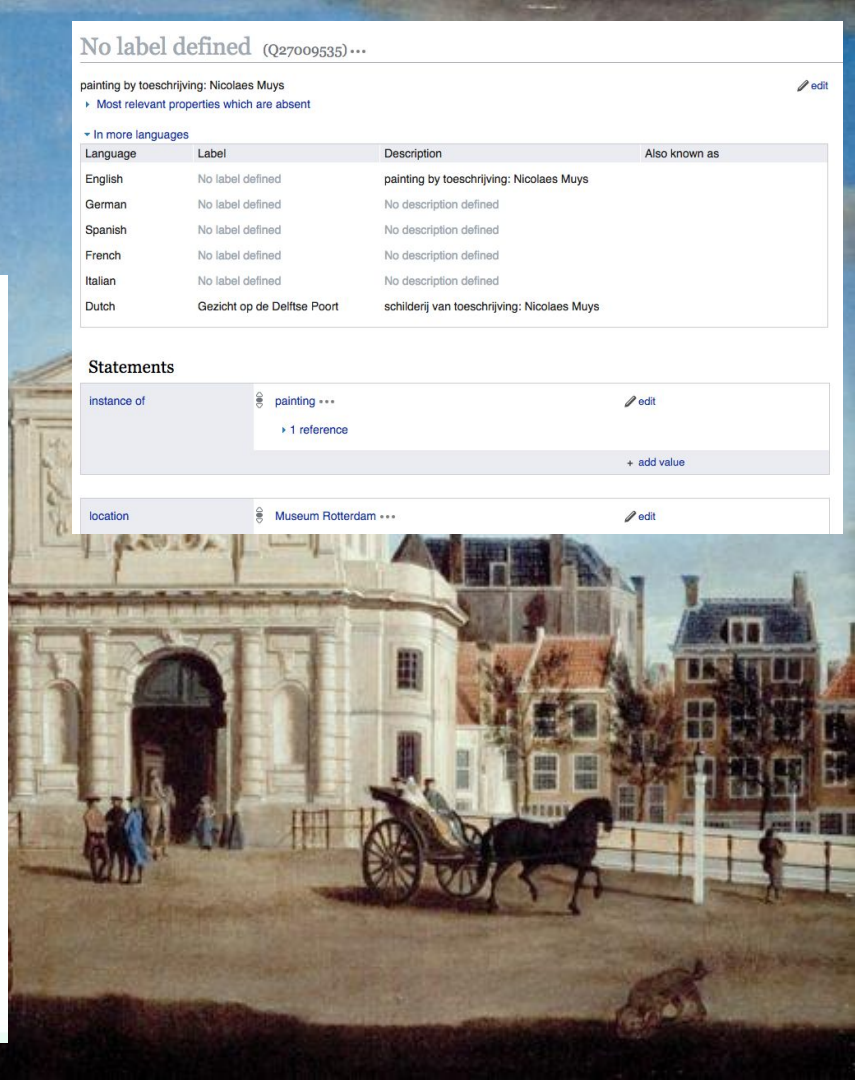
No label defined (Q27009535) •••

painting by toeschrijving: Nicolaes Muys

edit

Most relevant properties which are absent

In more languages

| Language | Label | Description | Also known as |
|---|---|---|---|
| English | No label defined | painting by toeschrijving: Nicolaes Muys | |
| German | No label defined | No description defined | |
| Spanish | No label defined | No description defined | |
| French | No label defined | No description defined | |
| Italian | No label defined | No description defined | |
| Dutch | Gezicht op de Delftse Poort | schilderij van toeschrijving: Nicolaes Muys | |

Statements

instance of

painting •••

edit

1 reference

+ add value

location

Museum Rotterdam •••

edit